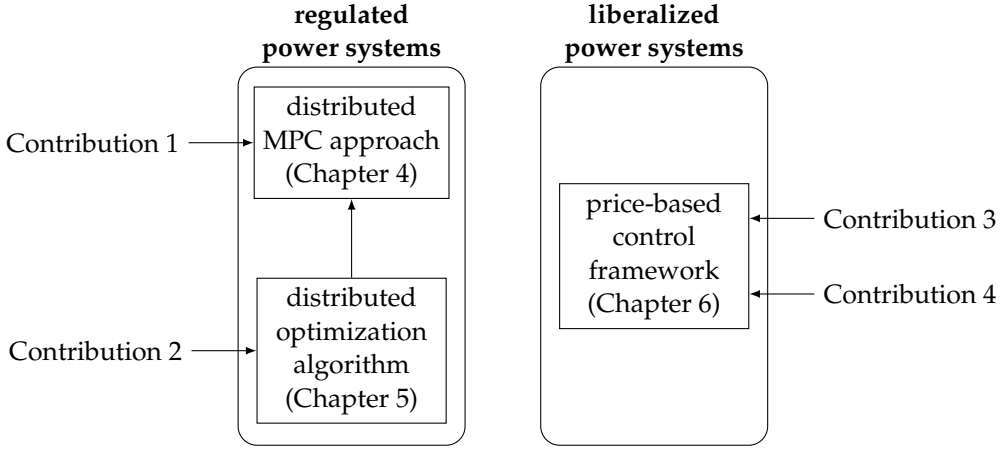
regulated power systems

liberalized power systems

Contribution 1

distributed MPC approach (Chapter 4)

Contribution 2

distributed optimization algorithm (Chapter 5)

price-based control framework (Chapter 6)

Contribution 3

Contribution 4